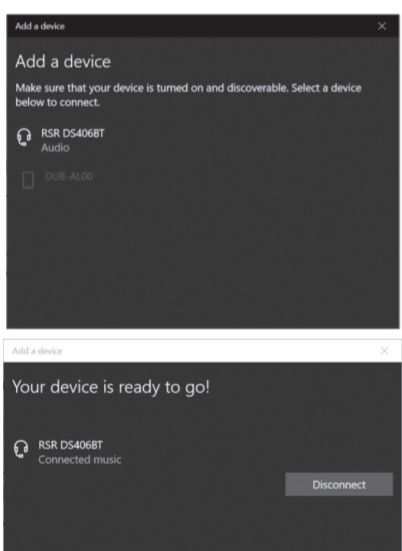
Add a device

Add a device

Make sure that your device is turned on and discoverable. Select a device below to connect.

RSR DS406BT
Audio

DUB-AL00

Add a device

Your device is ready to go!

RSR DS406BT
Connected music

Disconnect